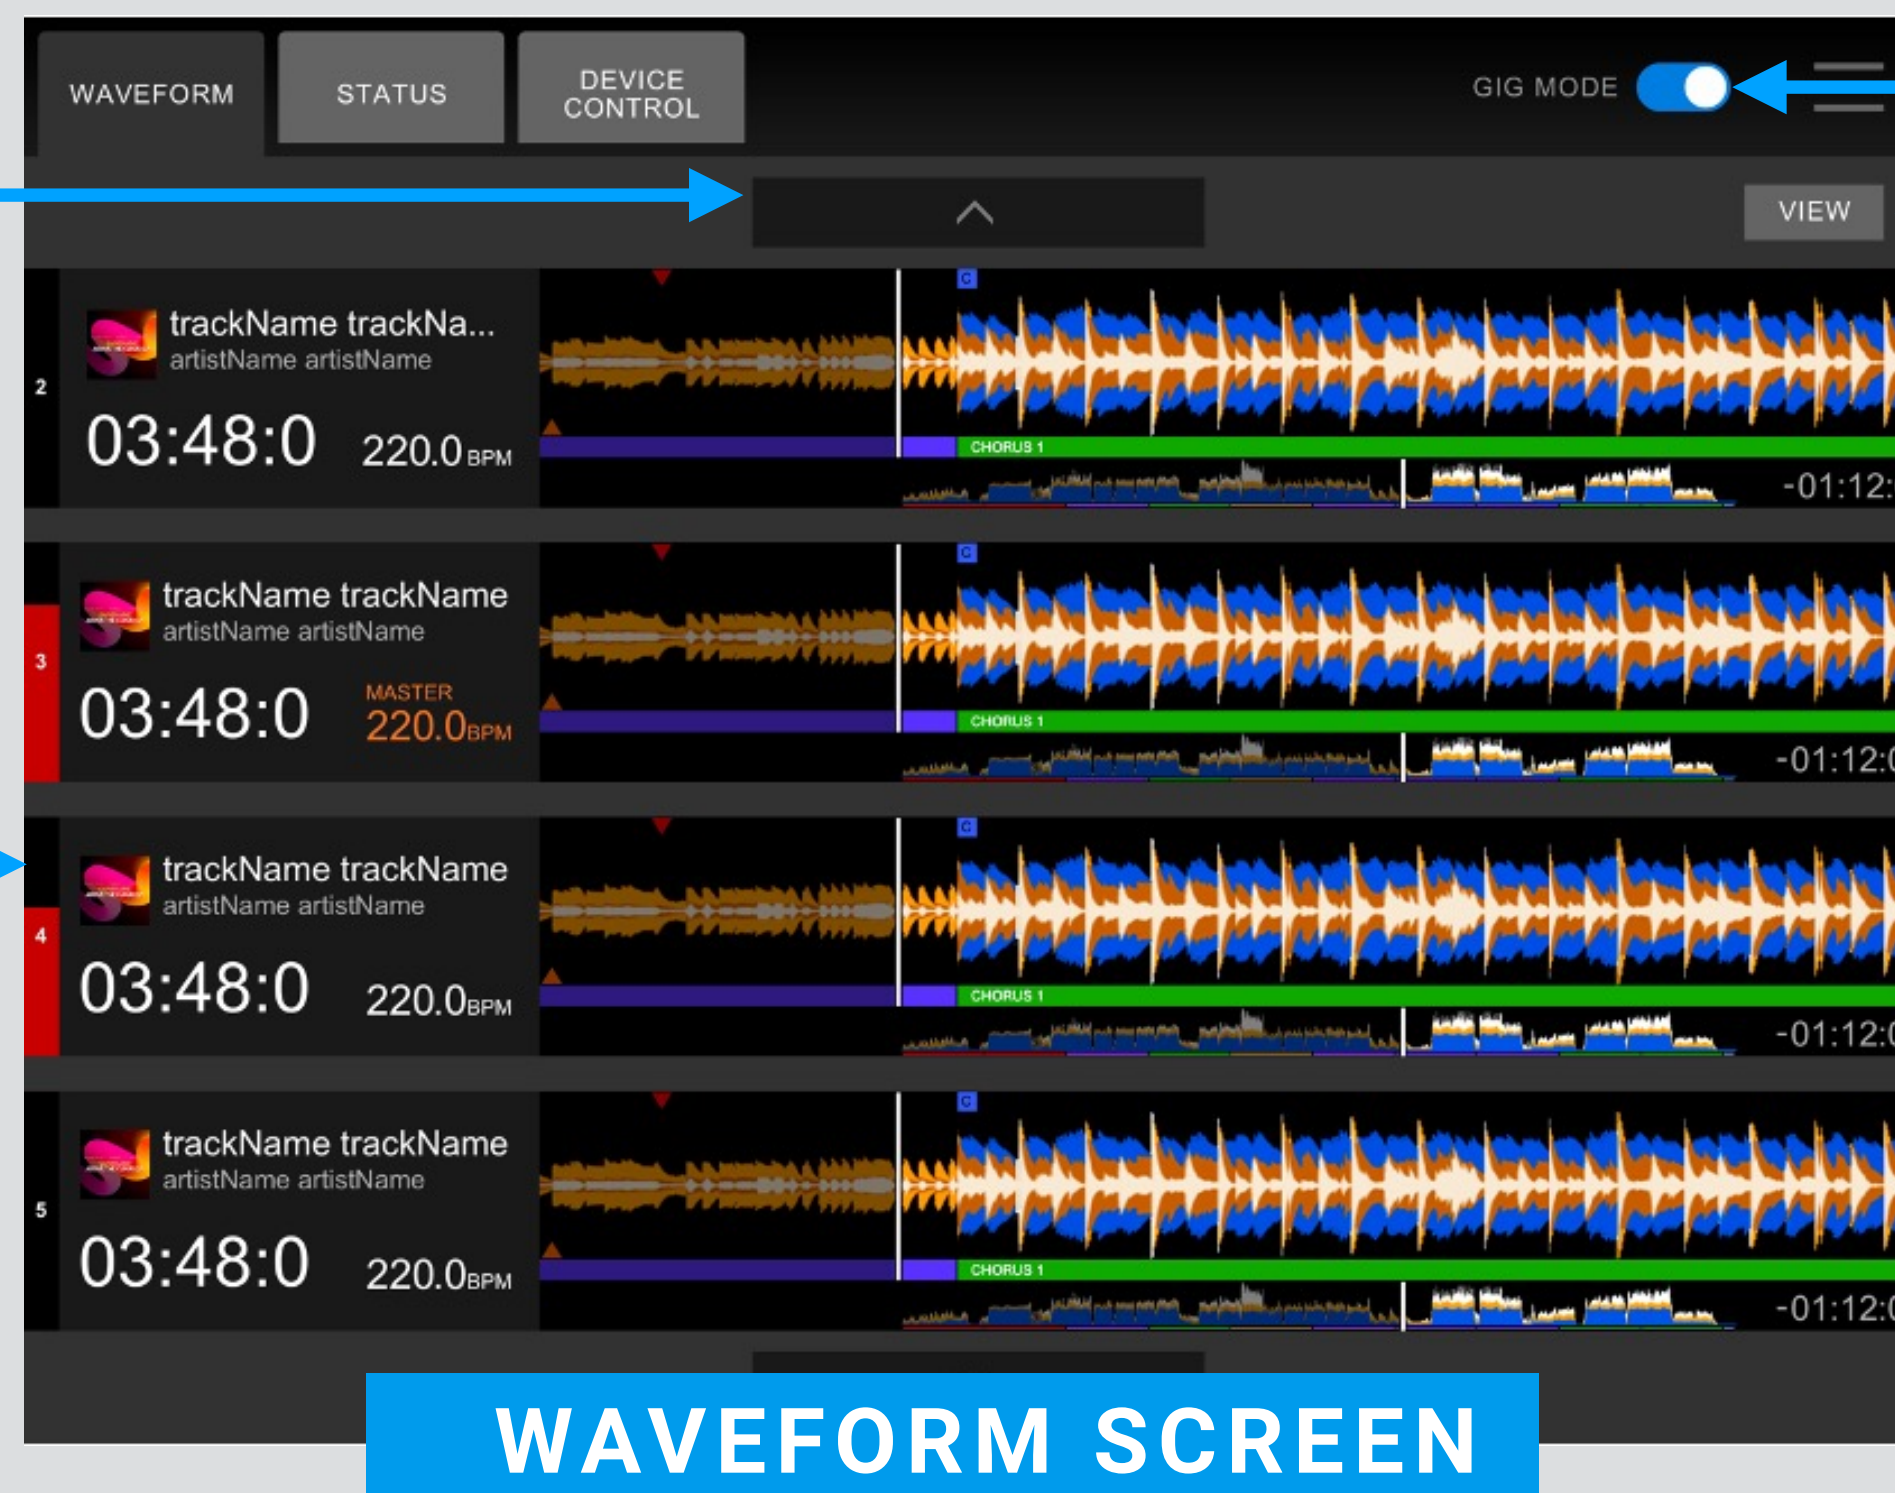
WAVEFORM
STATUS
DEVICE CONTROL
GIG MODE
VIEW

2
trackName trackNa...
artistName artistName
03:48:0
220.0BPM
C
CHORUS 1
-01:12:

3
trackName trackName
artistName artistName
03:48:0
MASTER
220.0BPM
C
CHORUS 1
-01:12:0

4
trackName trackName
artistName artistName
03:48:0
220.0BPM
C
CHORUS 1
-01:12:0

5
trackName trackName
artistName artistName
03:48:0
220.0BPM
C
CHORUS 1
-01:12:0

WAVEFORM SCREEN